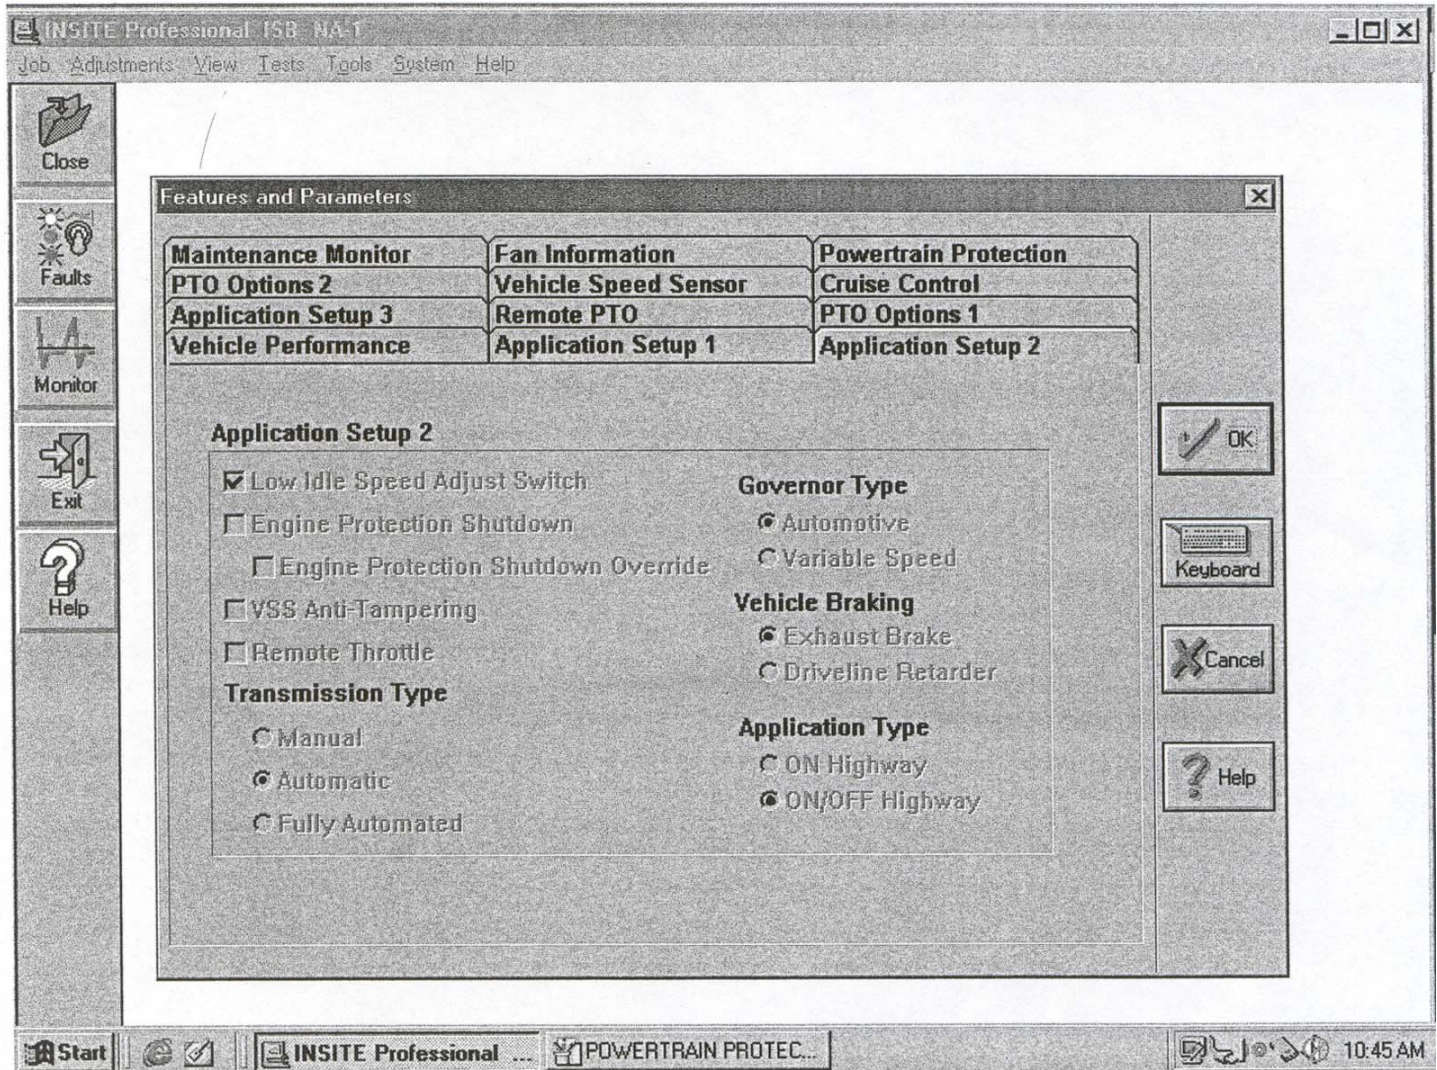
INSITE Professional ISB NA-1

Job Adjustments View Tests Tools System Help

Close

Faults

Monitor

Exit

Help

Features and Parameters

| Maintenance Monitor | Fan Information | Powertrain Protection |
|---|---|---|
| PTO Options 2 | Vehicle Speed Sensor | Cruise Control |
| Application Setup 3 | Remote PTO | PTO Options 1 |
| Vehicle Performance | Application Setup 1 | Application Setup 2 |

Application Setup 2

Low Idle Speed Adjust Switch

Engine Protection Shutdown

Engine Protection Shutdown Override

VSS Anti-Tampering

Remote Throttle

Transmission Type

Manual

Automatic

Fully Automated

Governor Type

Automotive

Variable Speed

Vehicle Braking

Exhaust Brake

Driveline Retarder

Application Type

ON Highway

ON/OFF Highway

OK

Keyboard

Cancel

Help

Start

INSITE Professional ...

POWERTRAIN PROTEC...

10:45 AM